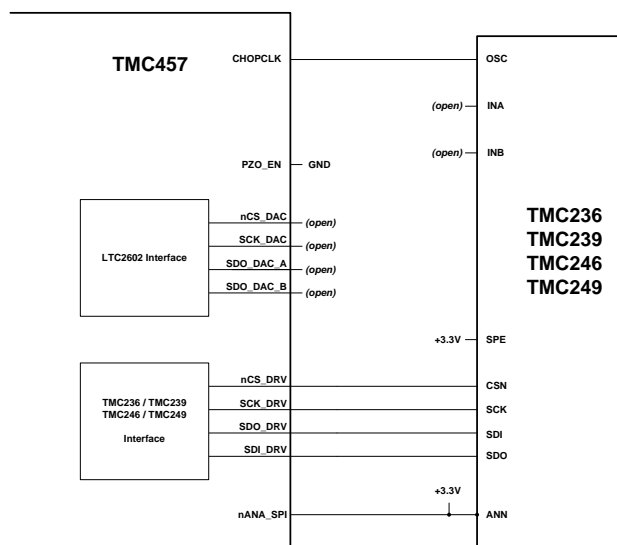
TMC457

CHOPCLK

OSC

(open) INA

(open) INB

PZO_EN GND

LTC2602 Interface

nCS_DAC (open)

SCK_DAC (open)

SDO_DAC_A (open)

SDO_DAC_B (open)

TMC236
TMC239
TMC246
TMC249

+3.3V SPE

TMC236 / TMC239
TMC246 / TMC249

Interface

nCS_DRV

SCK_DRV

SDO_DRV

SDI_DRV

CSN

SCK

SDI

SDO

+3.3V

nANA_SPI

ANN